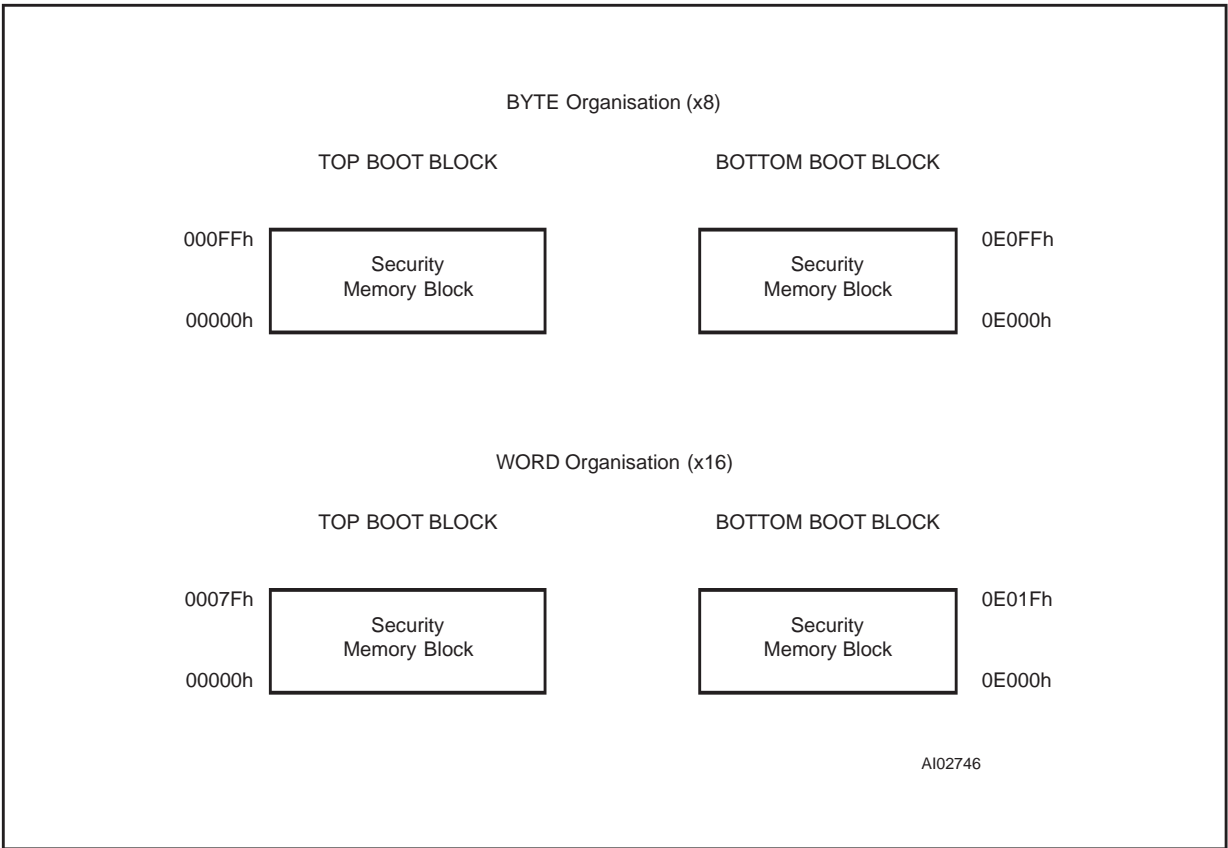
BYTE Organisation (x8)

TOP BOOT BLOCK

BOTTOM BOOT BLOCK

000FFh

Security Memory Block

00000h

0E0FFh

Security Memory Block

0E000h

WORD Organisation (x16)

TOP BOOT BLOCK

BOTTOM BOOT BLOCK

0007Fh

Security Memory Block

00000h

0E01Fh

Security Memory Block

0E000h

AI02746